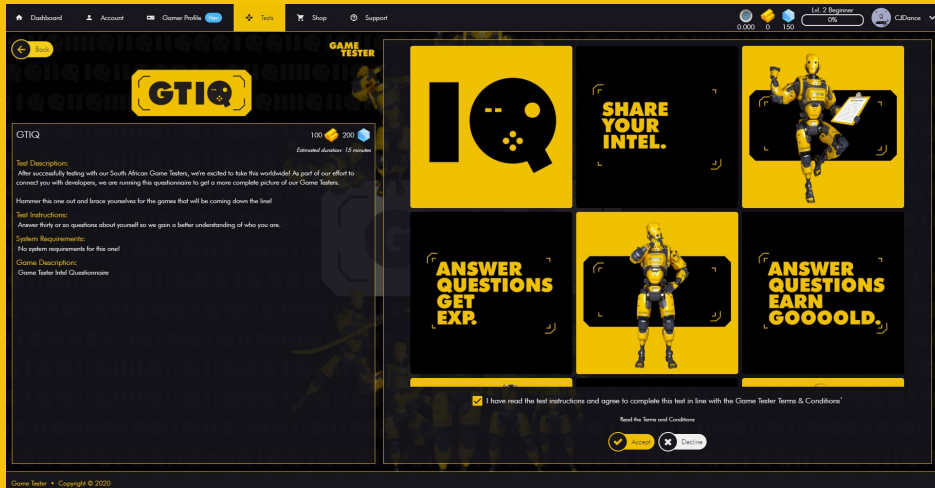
Dashboard Account Gamer Profile New Tests Shop Support

0.000 0 150 Lvl. 2 Beginner 0% CJDance

Back

GAME TESTER

GTIQ

GTIQ

100 200

Estimated duration: 15 minutes

Test Description:

After successfully testing with our South African Game Testers, we're excited to take this worldwide! As part of our effort to connect you with developers, we are running this questionnaire to get a more complete picture of our Game Testers.

Hammer this one out and brace yourselves for the games that will be coming down the line!

Test Instructions:

Answer thirty or so questions about yourself so we gain a better understanding of who you are.

System Requirements:

No system requirements for this one!

Game Description:

Game Tester Intel Questionnaire

IQ

SHARE YOUR INTEL.

ANSWER QUESTIONS GET EXP.

ANSWER QUESTIONS EARN GOOOOLD.

I have read the test instructions and agree to complete this test in line with the Game Tester Terms & Conditions*

Read the Terms and Conditions

Accept Decline

Game Tester • Copyright © 2020